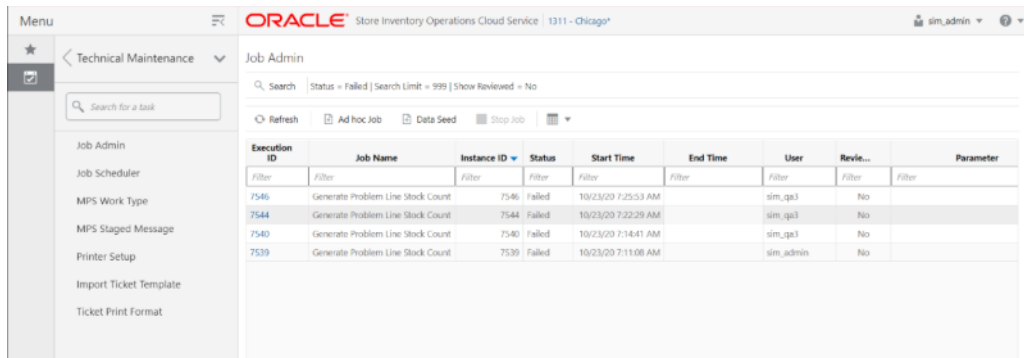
Menu

ORACLE® Store Inventory Operations Cloud Service | 1311 - Chicago*

sim_admin ▾

Technical Maintenance

Search for a task

Job Admin
Job Scheduler
MPS Work Type
MPS Staged Message
Printer Setup
Import Ticket Template
Ticket Print Format

Job Admin

Search | Status = Failed | Search Limit = 999 | Show Reviewed = No

Refresh | Ad hoc Job | Data Seed | Stop Job

| Execution ID | Job Name | Instance ID | Status | Start Time | End Time | User | Revie... | Parameter |
|---|---|---|---|---|---|---|---|---|
| Filter | Filter | Filter | Filter | Filter | Filter | Filter | Filter | Filter |
| 7546 | Generate Problem Line Stock Count | 7546 | Failed | 10/23/20 7:25:53 AM | | sim_qa3 | No | |
| 7544 | Generate Problem Line Stock Count | 7544 | Failed | 10/23/20 7:22:29 AM | | sim_qa3 | No | |
| 7540 | Generate Problem Line Stock Count | 7540 | Failed | 10/23/20 7:14:41 AM | | sim_qa3 | No | |
| 7539 | Generate Problem Line Stock Count | 7539 | Failed | 10/23/20 7:11:08 AM | | sim_admin | No | |